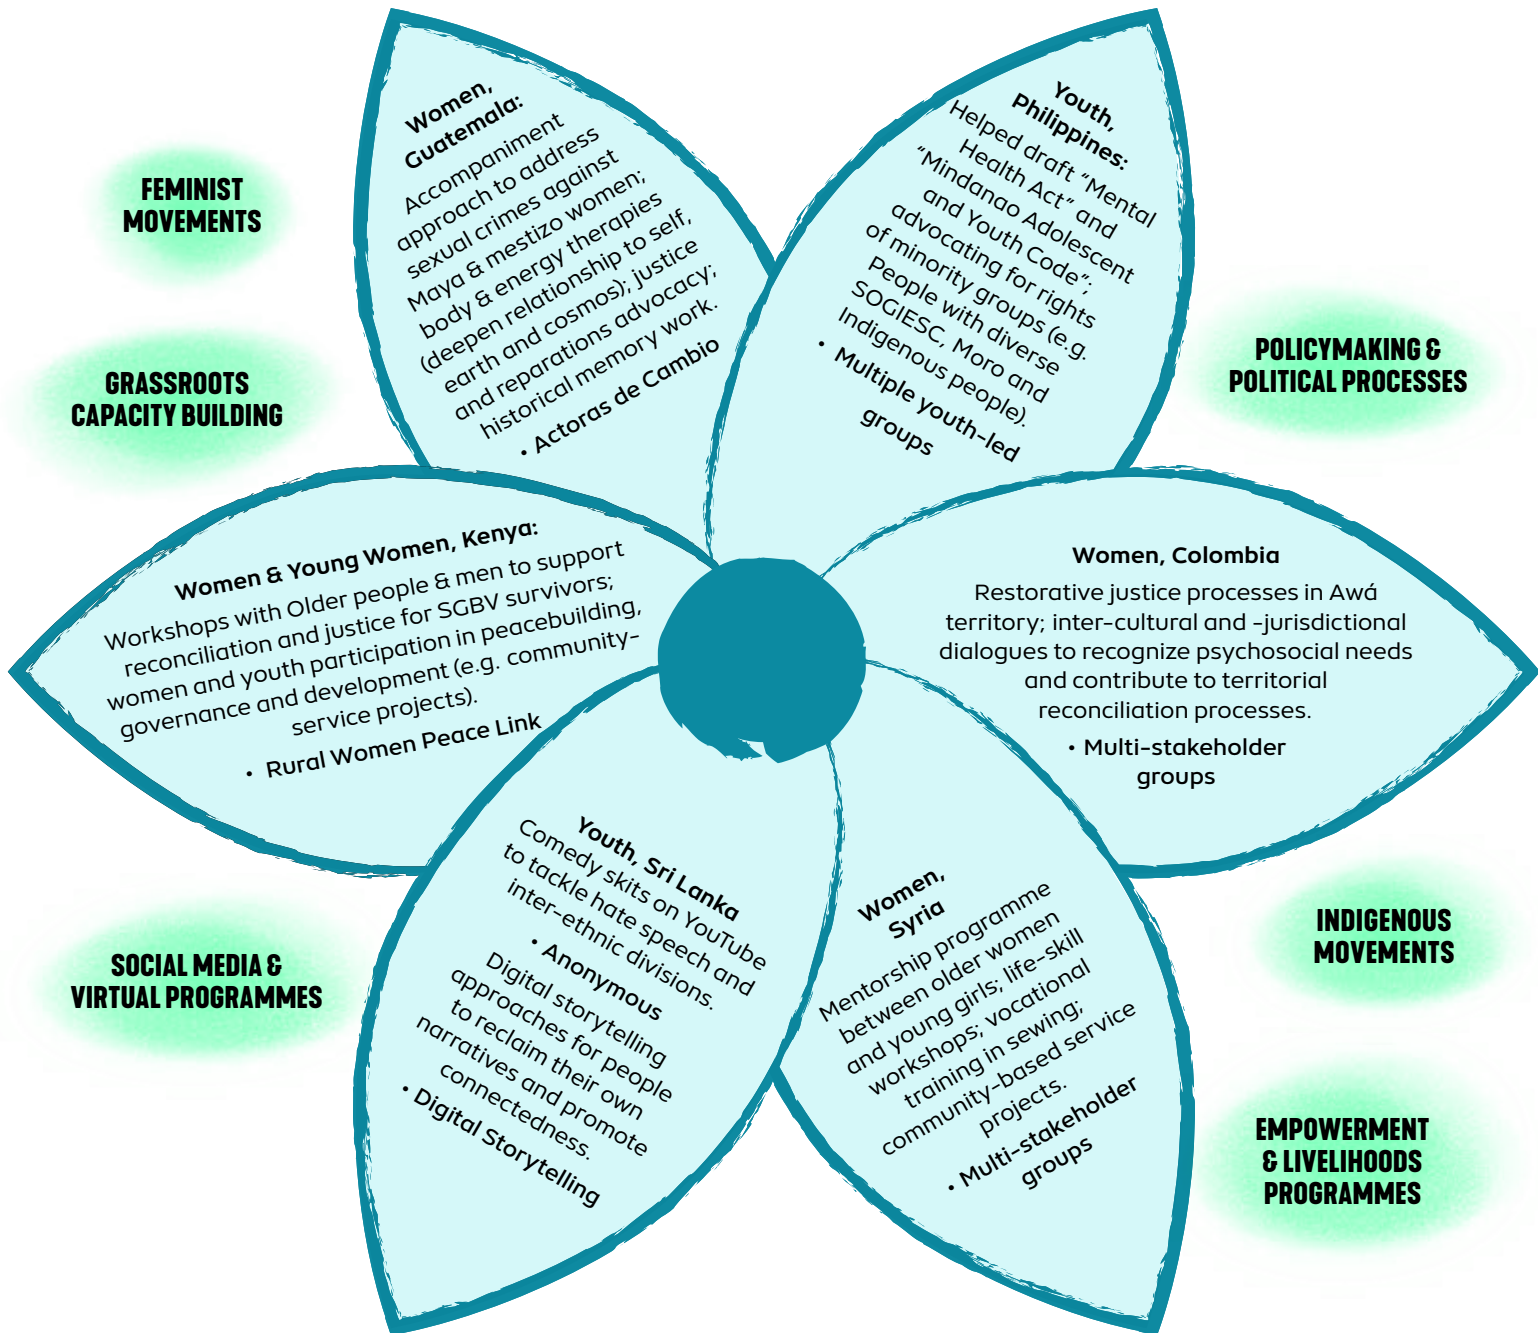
FEMINIST MOVEMENTS

GRASSROOTS CAPACITY BUILDING

Women, Guatemala:
Accompaniment approach to address sexual crimes against Maya & mestizo women; body & energy therapies (deepen relationship to self, earth and cosmos); justice and reparations advocacy; historical memory work.
• Actoras de Cambio

Youth, Philippines:
Helped draft "Mental Health Act" and "Mindanao Adolescent and Youth Code"; advocating for rights of minority groups (e.g. People with diverse SOGIESC, Moro and Indigenous people).
• Multiple youth-led groups

POLICYMAKING & POLITICAL PROCESSES

Women & Young Women, Kenya:
Workshops with Older people & men to support reconciliation and justice for SGBV survivors; women and youth participation in peacebuilding, governance and development (e.g. community-service projects).
• Rural Women Peace Link

Women, Colombia
Restorative justice processes in Awá territory; inter-cultural and -jurisdictional dialogues to recognize psychosocial needs and contribute to territorial reconciliation processes.
• Multi-stakeholder groups

SOCIAL MEDIA & VIRTUAL PROGRAMMES

Youth, Sri Lanka
Comedy skits on YouTube to tackle hate speech and inter-ethnic divisions.
• Anonymous
Digital storytelling approaches for people to reclaim their own narratives and promote connectedness.
• Digital Storytelling

Women, Syria
Mentorship programme between older women and young girls; life-skill workshops; vocational training in sewing; community-based service projects.
• Multi-stakeholder groups

INDIGENOUS MOVEMENTS

EMPOWERMENT & LIVELIHOODS PROGRAMMES